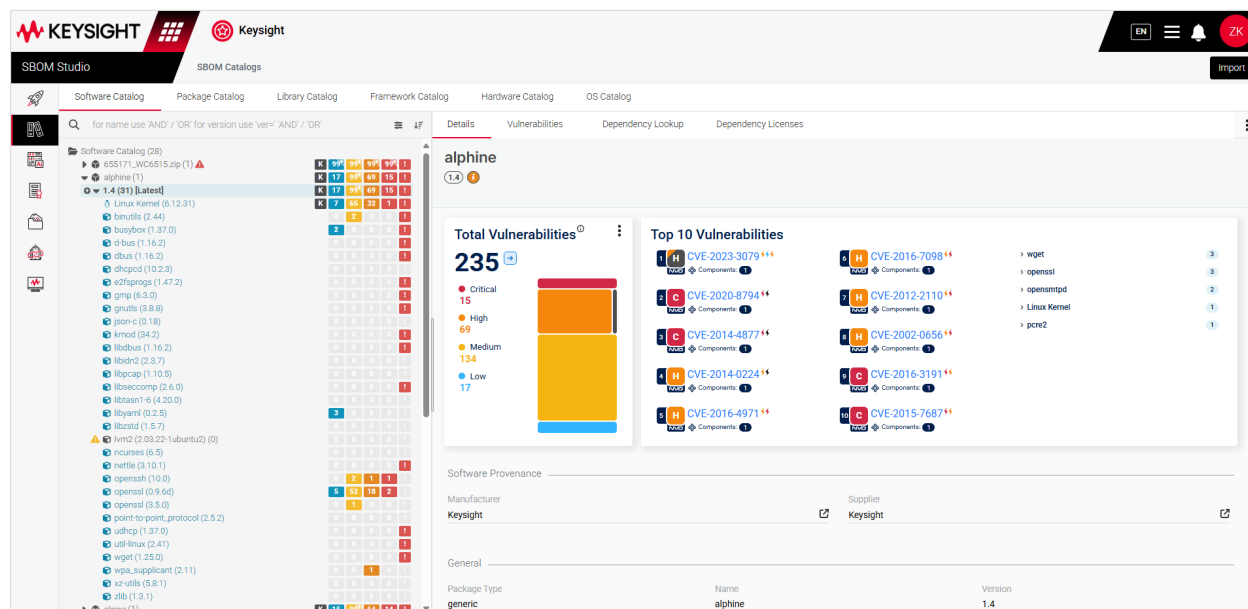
KEYSIGHT Keysight EN ZK

SBOM Studio SBOM Catalogs Import

Software Catalog | Package Catalog | Library Catalog | Framework Catalog | Hardware Catalog | OS Catalog

for name use 'AND' / 'OR' for version use 'ver=' 'AND' / 'OR'

Software Catalog (28)
655171_WC6515.zip (1) K 99 99 99 99
alphine (1) K 17 99 69 15 !
1.4 (31) [Latest] K 17 99 69 15 !
Linux Kernel (6.12.31) K 7 65 32 1 !
binutils (2.44) 2
busybox (1.37.0) 2 !
d-bus (1.16.2) !
dbus (1.16.2) !
dhcpcd (10.2.3) !
e2fsprogs (1.47.2) !
gmp (6.3.0) !
gnutls (3.8.8) !
json-c (0.18) !
kmod (34.2) !
libdbus (1.16.2) !
libidn2 (2.3.7) !
libpcap (1.10.5) !
libseccomp (2.6.0) !
libtasn1-6 (4.20.0) !
libyaml (0.2.5) 3 !
libzstd (1.5.7) !
lvm2 (2.03.22-1ubuntu2) (0) !
ncurses (6.5) !
nettle (3.10.1) !
openssh (10.0) 2 1 1
openssl (0.9.6d) 5 52 18 2 !
openssl (3.5.0) 1
point-to-point_protocol (2.5.2) !
udhcp (1.37.0) !
util-linux (2.41) !
wget (1.25.0) !
wpa_supplicant (2.11) 1
xz-utils (5.8.1) !
zlib (1.3.1) !

Details | Vulnerabilities | Dependency Lookup | Dependency Licenses

alphine
1.4

Total Vulnerabilities
235
Critical 15
High 69
Medium 134
Low 17

Top 10 Vulnerabilities
1 H CVE-2023-3079 Components: 1
2 C CVE-2020-8794 Components: 1
3 C CVE-2014-4877 Components: 1
4 H CVE-2014-0224 Components: 1
5 H CVE-2016-4971 Components: 1
6 H CVE-2016-7098 Components: 1
7 H CVE-2012-2110 Components: 1
8 H CVE-2002-0656 Components: 1
9 C CVE-2016-3191 Components: 1
10 C CVE-2015-7687 Components: 1

wget 3
openssl 3
opensmtpd 2
Linux Kernel 1
pcre2 1

Software Provenance
Manufacturer
Keysight
Supplier
Keysight

General
Package Type
generic
Name
alphine
Version
1.4